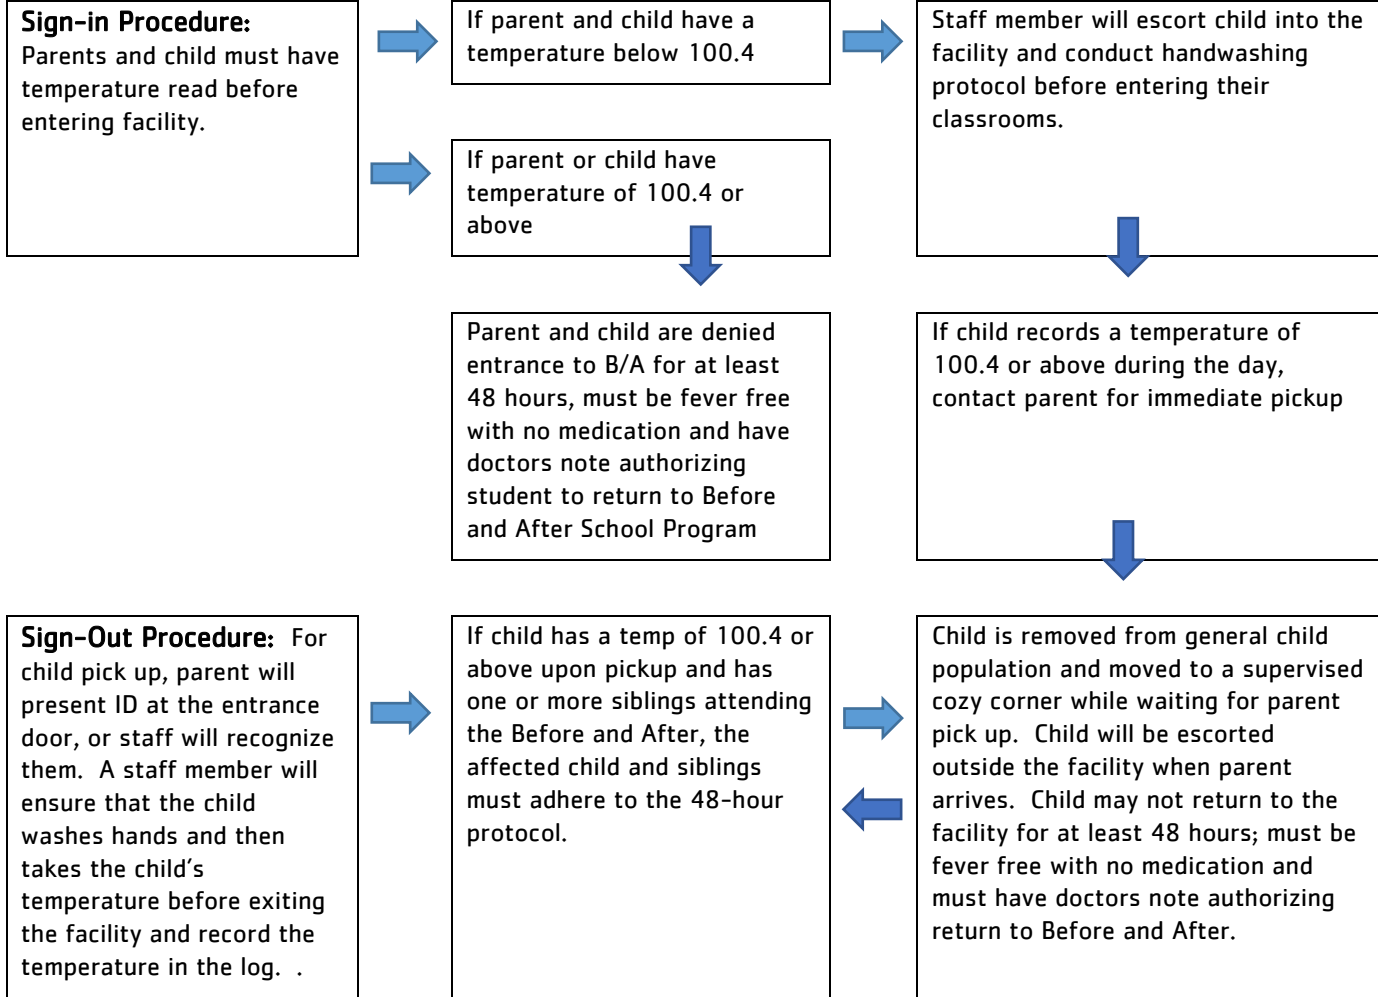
**Sign-in Procedure:** Parents and child must have temperature read before entering facility.

If parent and child have a temperature below 100.4

Staff member will escort child into the facility and conduct handwashing protocol before entering their classrooms.

If parent or child have temperature of 100.4 or above

Parent and child are denied entrance to B/A for at least 48 hours, must be fever free with no medication and have doctors note authorizing student to return to Before and After School Program

If child records a temperature of 100.4 or above during the day, contact parent for immediate pickup

**Sign-Out Procedure:** For child pick up, parent will present ID at the entrance door, or staff will recognize them. A staff member will ensure that the child washes hands and then takes the child's temperature before exiting the facility and record the temperature in the log. .

If child has a temp of 100.4 or above upon pickup and has one or more siblings attending the Before and After, the affected child and siblings must adhere to the 48-hour protocol.

Child is removed from general child population and moved to a supervised cozy corner while waiting for parent pick up. Child will be escorted outside the facility when parent arrives. Child may not return to the facility for at least 48 hours; must be fever free with no medication and must have doctors note authorizing return to Before and After.